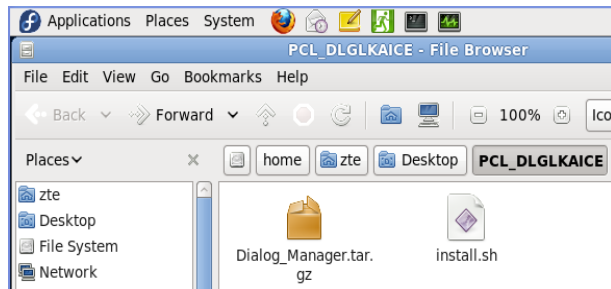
Applications Places System

PCL_DLGLKAICE - File Browser

File Edit View Go Bookmarks Help

Back Forward 100% Ico

Places

home zte Desktop PCL_DLGLKAICE

zte
Desktop
File System
Network

Dialog_Manager.tar.gz

install.sh